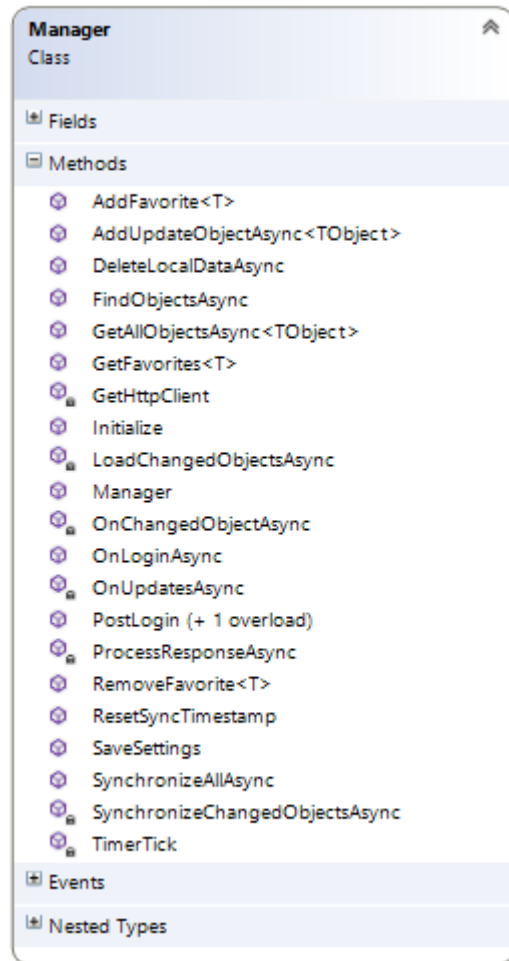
Manager
Class

Fields

Methods
AddFavorite<T>
AddUpdateObjectAsync<TObject>
DeleteLocalDataAsync
FindObjectsAsync
GetAllObjectsAsync<TObject>
GetFavorites<T>
GetHttpClient
Initialize
LoadChangedObjectsAsync
Manager
OnChangedObjectAsync
OnLoginAsync
OnUpdatesAsync
PostLogin (+ 1 overload)
ProcessResponseAsync
RemoveFavorite<T>
ResetSyncTimestamp
SaveSettings
SynchronizeAllAsync
SynchronizeChangedObjectsAsync
TimerTick

Events

Nested Types